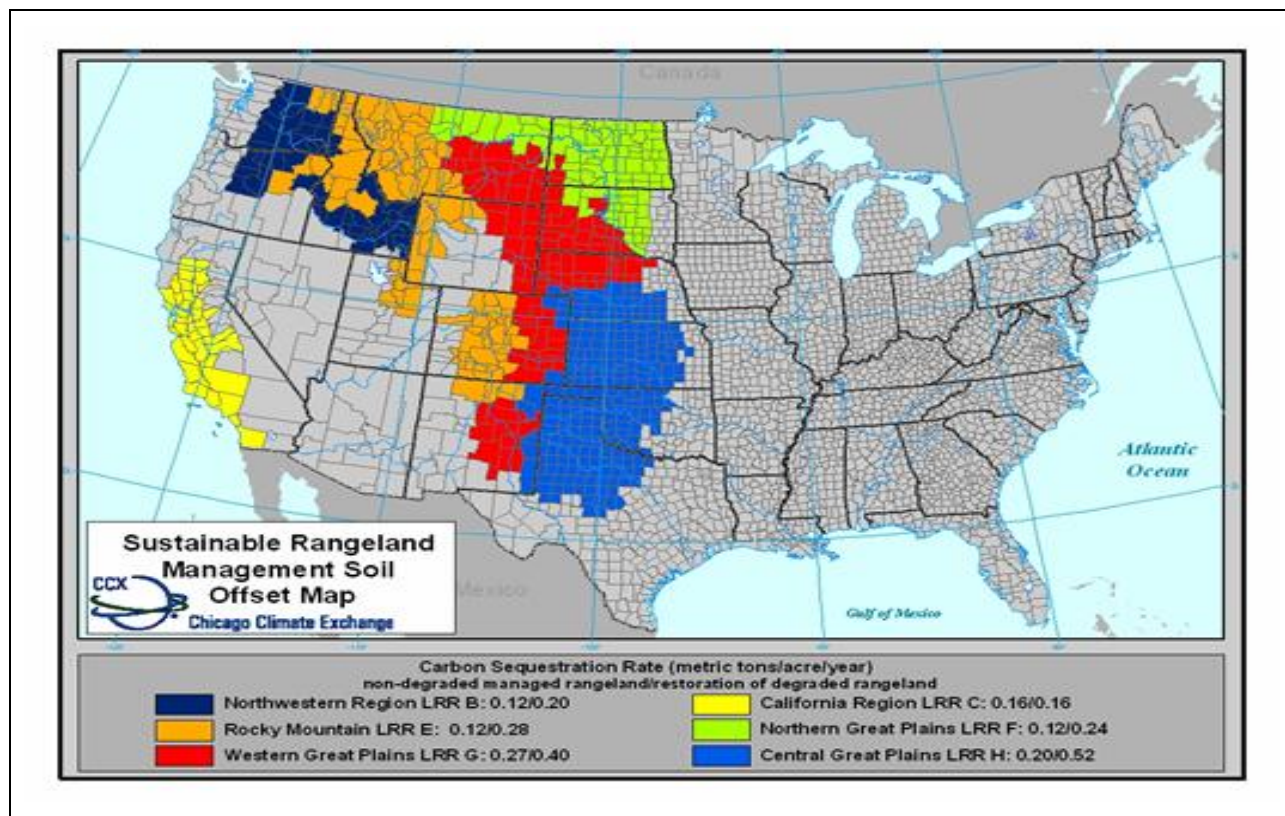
Canada

Atlantic Ocean

Gulf of Mexico

Mexico

Sustainable Rangeland Management Soil Offset Map

CCX

Chicago Climate Exchange

Carbon Sequestration Rate (metric tons/acre/year)
non-degraded managed rangeland/restoration of degraded rangeland

Northwestern Region LRR B: 0.12/0.20
Rocky Mountain LRR E: 0.12/0.28
Western Great Plains LRR G: 0.27/0.40
California Region LRR C: 0.16/0.16
Northern Great Plains LRR F: 0.12/0.24
Central Great Plains LRR H: 0.20/0.52